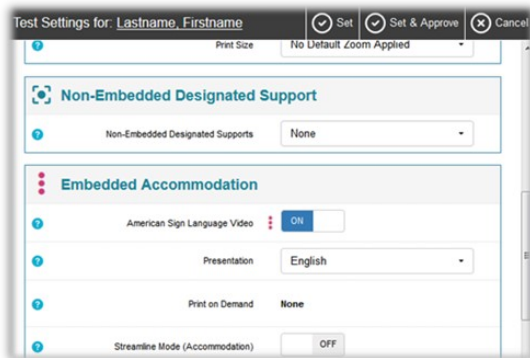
Test Settings for: Lastname, Firstname

Set

Set & Approve

Cancel

Print Size

No Default Zoom Applied

Non-Embedded Designated Support

Non-Embedded Designated Supports

None

Embedded Accommodation

American Sign Language Video

ON

Presentation

English

Print on Demand

None

Streamline Mode (Accommodation)

OFF